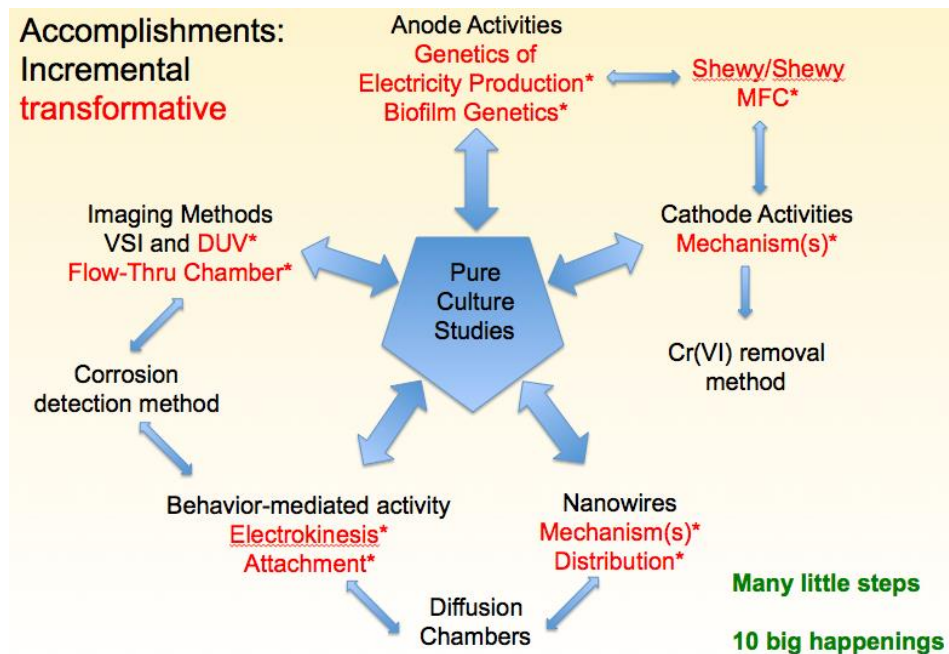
Accomplishments:
Incremental
transformative

Anode Activities
Genetics of
Electricity Production*
Biofilm Genetics*

Shewy/Shewy
MFC*

Imaging Methods
VSI and DUV*
Flow-Thru Chamber*

Pure
Culture
Studies

Cathode Activities
Mechanism(s)*

Cr(VI) removal
method

Corrosion
detection method

Behavior-mediated activity
Electrokinesis*
Attachment*

Nanowires
Mechanism(s)*
Distribution*

Diffusion
Chambers

Many little steps

10 big happenings